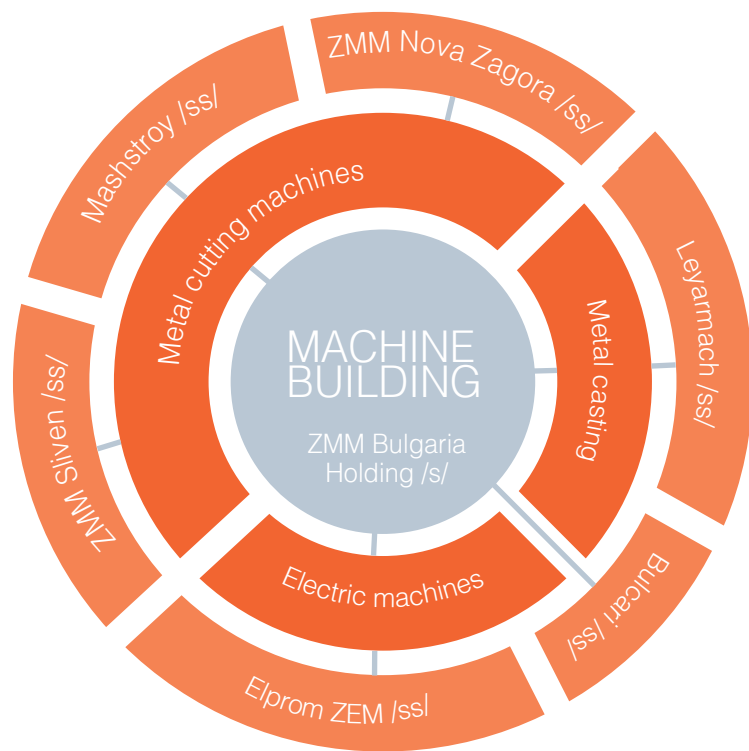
MACHINE BUILDING

ZMM Bulgaria Holding /s/

Metal cutting machines

Metal casting

Electric machines

Mashstroy /ss/

ZMM Nova Zagora /ss/

Leyarmach /ss/

Bulcari /ss/

Elprom ZEM /ss/

ZMM Sliven /ss/